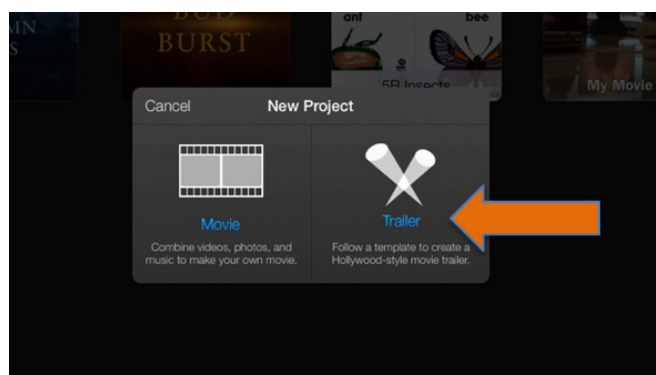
MN
S

BUD
BURST

ant
bee
5B Insects

My Movie

Cancel
New Project

Movie
Combine videos, photos, and music to make your own movie.

Trailer
Follow a template to create a Hollywood-style movie trailer.